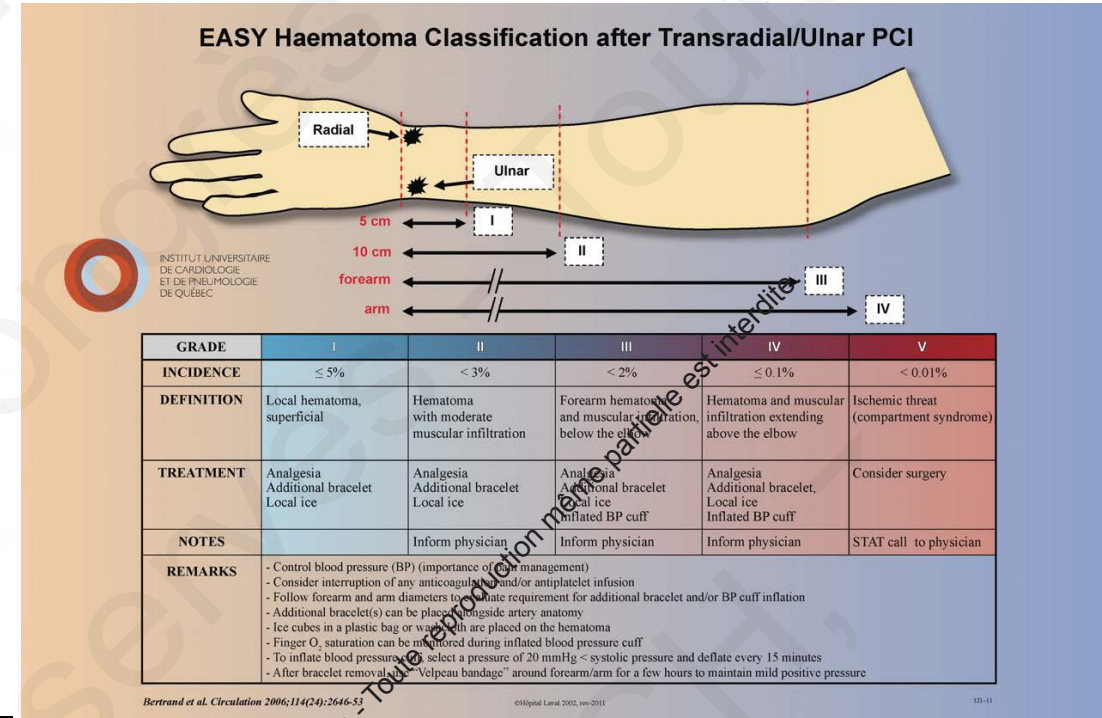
EASY Haematoma Classification after Transradial/Ulnar PCI

Radial

Ulnar

5 cm I

10 cm II

forearm III

arm IV

INSTITUT UNIVERSITAIRE DE CARDIOLOGIE ET DE PNEUMOLOGIE DE QUÉBEC

| GRADE | I | II | III | IV | V |
|---|---|---|---|---|---|
| INCIDENCE | ≤ 5% | < 3% | < 2% | ≤ 0.1% | < 0.01% |
| DEFINITION | Local hematoma, superficial | Hematoma with moderate muscular infiltration | Forearm hematoma and muscular infiltration, below the elbow | Hematoma and muscular infiltration extending above the elbow | Ischemic threat (compartment syndrome) |
| TREATMENT | Analgesia Additional bracelet Local ice | Analgesia Additional bracelet Local ice | Analgesia Additional bracelet Local ice Inflated BP cuff | Analgesia Additional bracelet, Local ice Inflated BP cuff | Consider surgery |
| NOTES | | Inform physician | Inform physician | Inform physician | STAT call to physician |
| REMARKS | - Control blood pressure (BP) (importance of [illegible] management) - Consider interruption of any anticoagula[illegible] and/or antiplatelet infusion - Follow forearm and arm diameters to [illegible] requirement for additional bracelet and/or BP cuff inflation - Additional bracelet(s) can be placed alongside artery anatomy - Ice cubes in a plastic bag or wash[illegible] are placed on the hematoma - Finger $O_2$ saturation can be monitored during inflated blood pressure cuff - To inflate blood pressure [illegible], select a pressure of 20 mmHg < systolic pressure and deflate every 15 minutes - After bracelet removal, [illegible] "Velpeau bandage" around forearm/arm for a few hours to maintain mild positive pressure | | | | | |

Bertrand et al. Circulation 2006;114(24):2646-53

©Hôpital Laval 2002, rev-2011

121-11

Toute reproduction même partielle est interdite